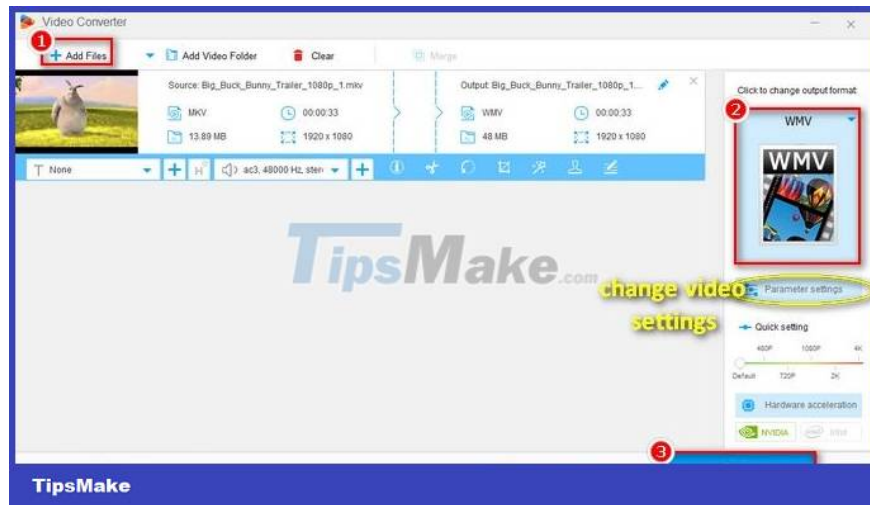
Video Converter

1 + Add Files

Add Video Folder

Clear

Merge

Source: Big_Buck_Bunny_Trailer_1080p_1.mkv

MKV

00:00:33

13.89 MB

1920 x 1080

Output: Big_Buck_Bunny_Trailer_1080p_1...

WMV

00:00:33

48 MB

1920 x 1080

None

ac3, 48000 Hz, stere

Click to change output format:

2

WMV

WMV

TipsMake.com

change video settings

Parameter settings

Quick setting

480P

1080P

4K

Default

720P

2K

Hardware acceleration

NVIDIA

Intel

3

TipsMake